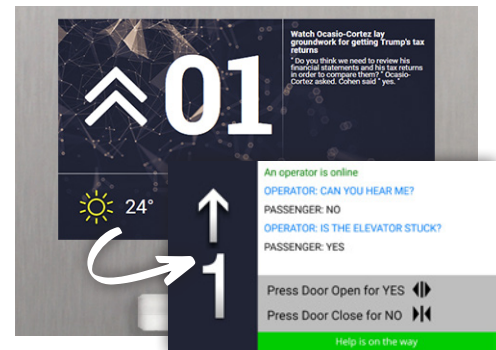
01

Watch Ocasio-Cortez lay groundwork for getting Trump's tax returns

" Do you think we need to review his financial statements and his tax returns in order to compare them? " Ocasio-Cortez asked. Cohen said " yes. "

24°

1

An operator is online

OPERATOR: CAN YOU HEAR ME?

PASSENGER: NO

OPERATOR: IS THE ELEVATOR STUCK?

PASSENGER: YES

Press Door Open for YES

Press Door Close for NO

Help is on the way